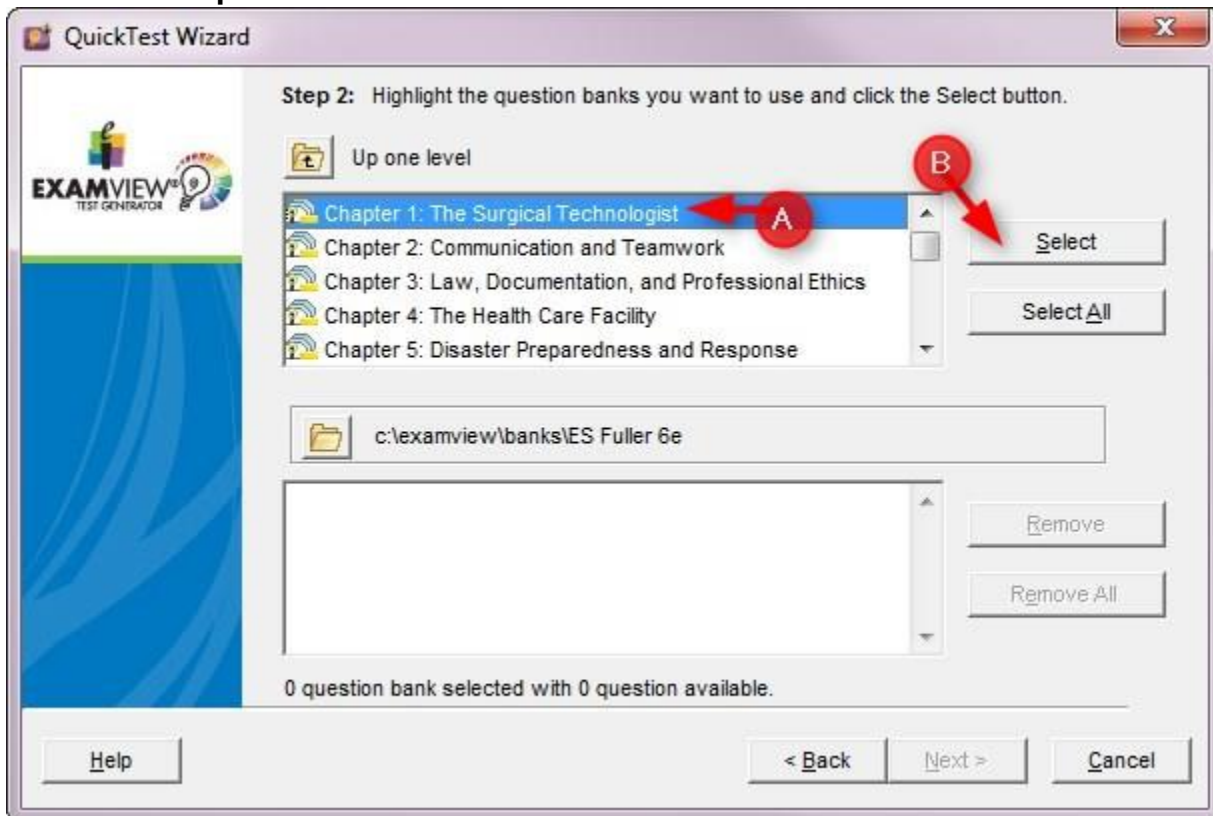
QuickTest Wizard

EXAMVIEW®
TEST GENERATOR

Step 2: Highlight the question banks you want to use and click the Select button.

Up one level

Chapter 1: The Surgical Technologist
Chapter 2: Communication and Teamwork
Chapter 3: Law, Documentation, and Professional Ethics
Chapter 4: The Health Care Facility
Chapter 5: Disaster Preparedness and Response

A

B

Select

Select All

c:\examview\banks\ES Fuller 6e

Remove

Remove All

0 question bank selected with 0 question available.

Help

< Back

Next >

Cancel